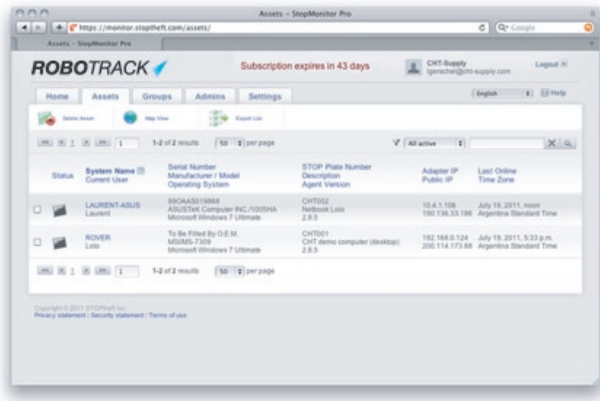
Assets - StopMonitor Pro

https://monitor.stoptheft.com/assets/

Q• Google

Assets - StopMonitor Pro

ROBOTRACK

Subscription expires in 43 days

CHT-Supply
tgenschel@cht-supply.com

Logout

Home | Assets | Groups | Admins | Settings

English | Help

Delete Asset | Map View | Export List

1 | 1-2 of 2 results | 50 per page

All active

| | Status | System Name Current User | Serial Number Manufacturer / Model Operating System | STOP Plate Number Description Agent Version | Adapter IP Public IP | Last Online Time Zone |
|---|---|---|---|---|---|---|
| | | LAURENT-ASUS Laurent | 99OAAS019869 ASUSTeK Computer INC./1005HA Microsoft Windows 7 Ultimate | CHT002 Netbook Lolo 2.8.5 | 10.4.1.106 190.136.33.186 | July 19, 2011, noon Argentina Standard Time |
| | | ROVER Lolo | To Be Filled By O.E.M. MSIMS-7309 Microsoft Windows 7 Ultimate | CHT001 CHT demo computer (desktop) 2.8.5 | 192.168.0.124 200.114.173.88 | July 19, 2011, 5:33 p.m. Argentina Standard Time |

1 | 1-2 of 2 results | 50 per page

Copyright © 2011 STOPtheft Inc.
Privacy statement | Security statement | Terms of use